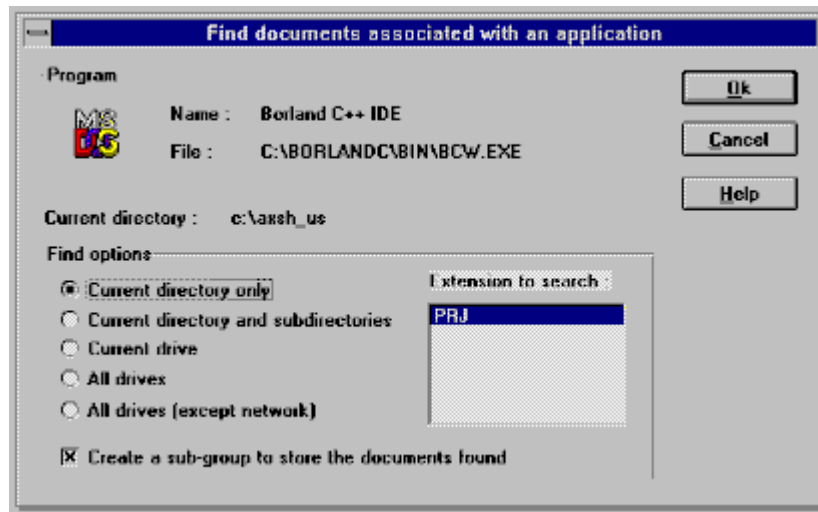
Find documents associated with an application

Program

MS DOS

Name : Borland C++ IDE

File : C:\BORLANDC\BIN\BCW.EXE

Ok

Cancel

Help

Current directory : c:\axsh_us

Find options

Current directory only

Current directory and subdirectories

Current drive

All drives

All drives (except network)

Extension to search :

PRJ

Create a sub-group to store the documents found